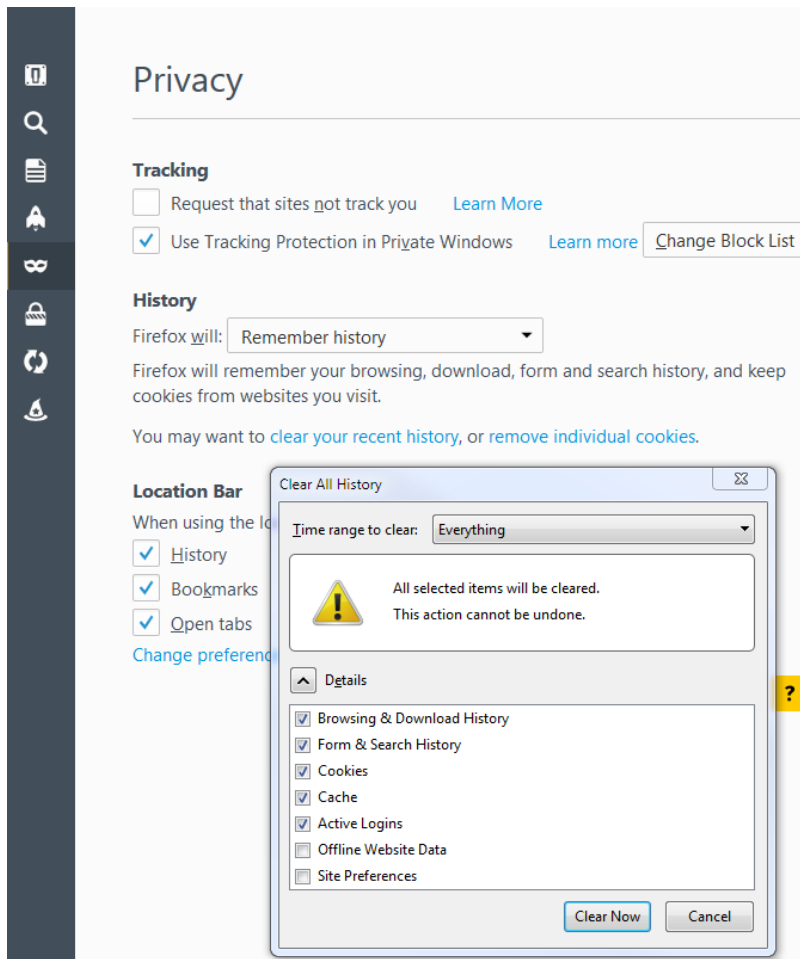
Privacy

Tracking

Request that sites not track you Learn More

Use Tracking Protection in Private Windows Learn more Change Block List

History

Firefox will: Remember history

Firefox will remember your browsing, download, form and search history, and keep cookies from websites you visit.

You may want to clear your recent history, or remove individual cookies.

Location Bar

When using the lo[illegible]

History

Bookmarks

Open tabs

Change preferen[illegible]

Clear All History

Time range to clear: Everything

All selected items will be cleared.
This action cannot be undone.

Details

Browsing & Download History
Form & Search History
Cookies
Cache
Active Logins
Offline Website Data
Site Preferences

Clear Now Cancel

?